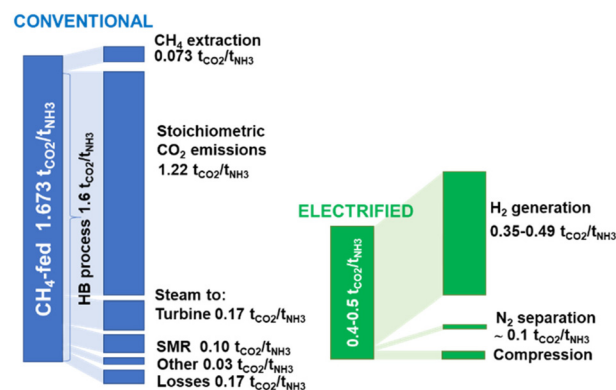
CONVENTIONAL

$CH_4$-fed 1.673 $t_{CO2}/t_{NH3}$

HB process 1.6 $t_{CO2}/t_{NH3}$

$CH_4$ extraction
0.073 $t_{CO2}/t_{NH3}$

Stoichiometric
$CO_2$ emissions
1.22 $t_{CO2}/t_{NH3}$

Steam to:
Turbine 0.17 $t_{CO2}/t_{NH3}$

SMR 0.10 $t_{CO2}/t_{NH3}$
Other 0.03 $t_{CO2}/t_{NH3}$
Losses 0.17 $t_{CO2}/t_{NH3}$

ELECTRIFIED

0.4-0.5 $t_{CO2}/t_{NH3}$

$H_2$ generation
0.35-0.49 $t_{CO2}/t_{NH3}$

$N_2$ separation
~ 0.1 $t_{CO2}/t_{NH3}$
Compression